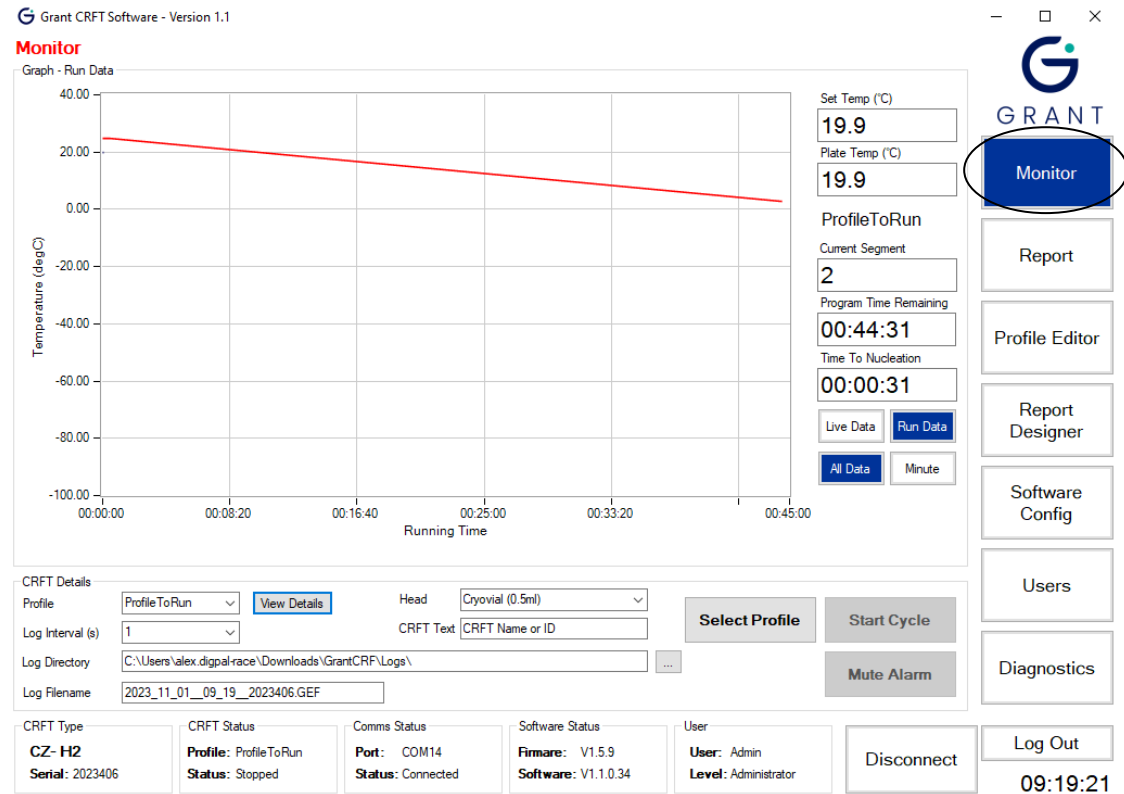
Grant CRFT Software - Version 1.1

Monitor

Graph - Run Data

40.00
20.00
0.00
-20.00
-40.00
-60.00
-80.00
-100.00

Temperature (degC)

00:00:00 00:08:20 00:16:40 00:25:00 00:33:20 00:45:00

Running Time

Set Temp (°C)
19.9
Plate Temp (°C)
19.9
ProfileToRun
Current Segment
2
Program Time Remaining
00:44:31
Time To Nucleation
00:00:31
Live Data
Run Data
All Data
Minute

GRANT

Monitor
Report
Profile Editor
Report Designer
Software Config
Users
Diagnostics

CRFT Details
Profile ProfileToRun
View Details
Head Cryovial (0.5ml)
Log Interval (s) 1
CRFT Text CRFT Name or ID
Log Directory C:\Users\alex.digpal-race\Downloads\GrantCRF\Logs\
...
Log Filename 2023_11_01__09_19__2023406.GEF
Select Profile
Start Cycle
Mute Alarm

CRFT Type
CZ- H2
Serial: 2023406

CRFT Status
Profile: ProfileToRun
Status: Stopped

Comms Status
Port: COM14
Status: Connected

Software Status
Firmare: V1.5.9
Software: V1.1.0.34

User
User: Admin
Level: Administrator

Disconnect
Log Out
09:19:21